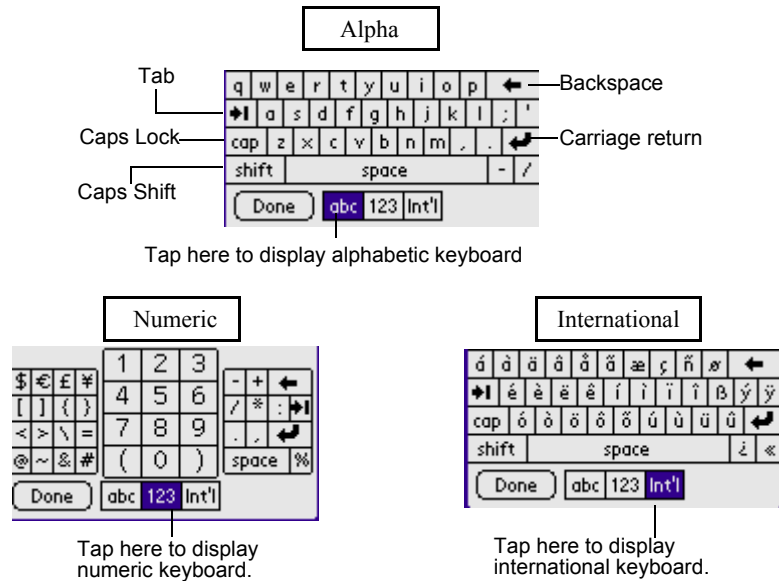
Alpha

Tab

Caps Lock

Caps Shift

q w e r t y u i o p ←

→| a s d f g h j k l ; '

cap z x c v b n m , . ↵

shift space - /

Done abc 123 Int'l

Backspace

Carriage return

Tap here to display alphabetic keyboard

Numeric

$ € £ ¥
[ ] { }
< > \ =
@ ~ & #

1 2 3
4 5 6
7 8 9
( 0 )

- + ←
/ * : →|
. , ↵
space %

Done abc 123 Int'l

Tap here to display numeric keyboard.

International

á à ä â å ã æ ç ñ ø ←

→| é è ë ê í ì ï î ß ý ÿ

cap ó ò ö ô õ ú ù ü û ↵

shift space ¿ «

Done abc 123 Int'l

Tap here to display international keyboard.